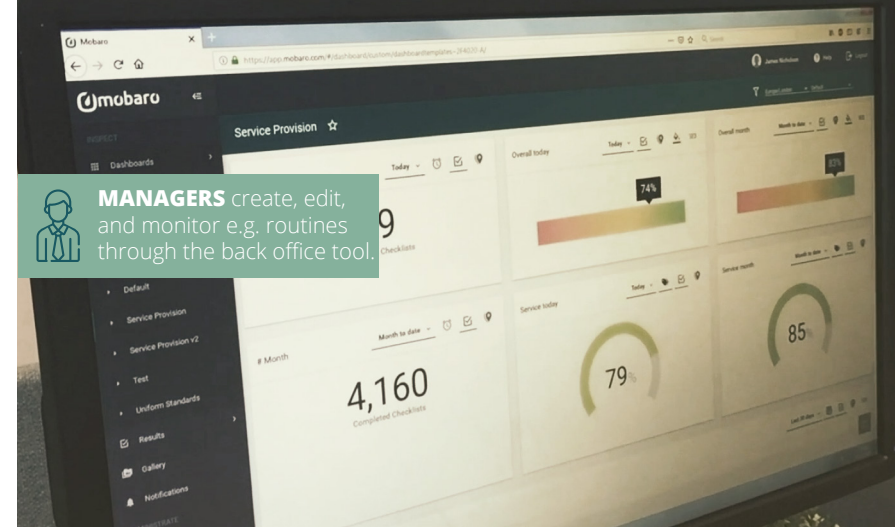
Mobaro

https://app.mobaro.com/#/dashboard/custom/dashboardtemplates-

mobaro

James Nicholson

Help

Logout

INSPECT

Dashboards

Service Provision ☆

Today

Overall today

Today

Overall month

Month to date

74%

83%

MANAGERS create, edit, and monitor e.g. routines through the back office tool.

9

Checklists

Default

Service Provision

Service Provision v2

Test

Uniform Standards

Results

Gallery

Notifications

# Month

Month to date

4,160

Completed Checklists

Service today

Today

79%

Service month

Month to date

85%

Last 30 days